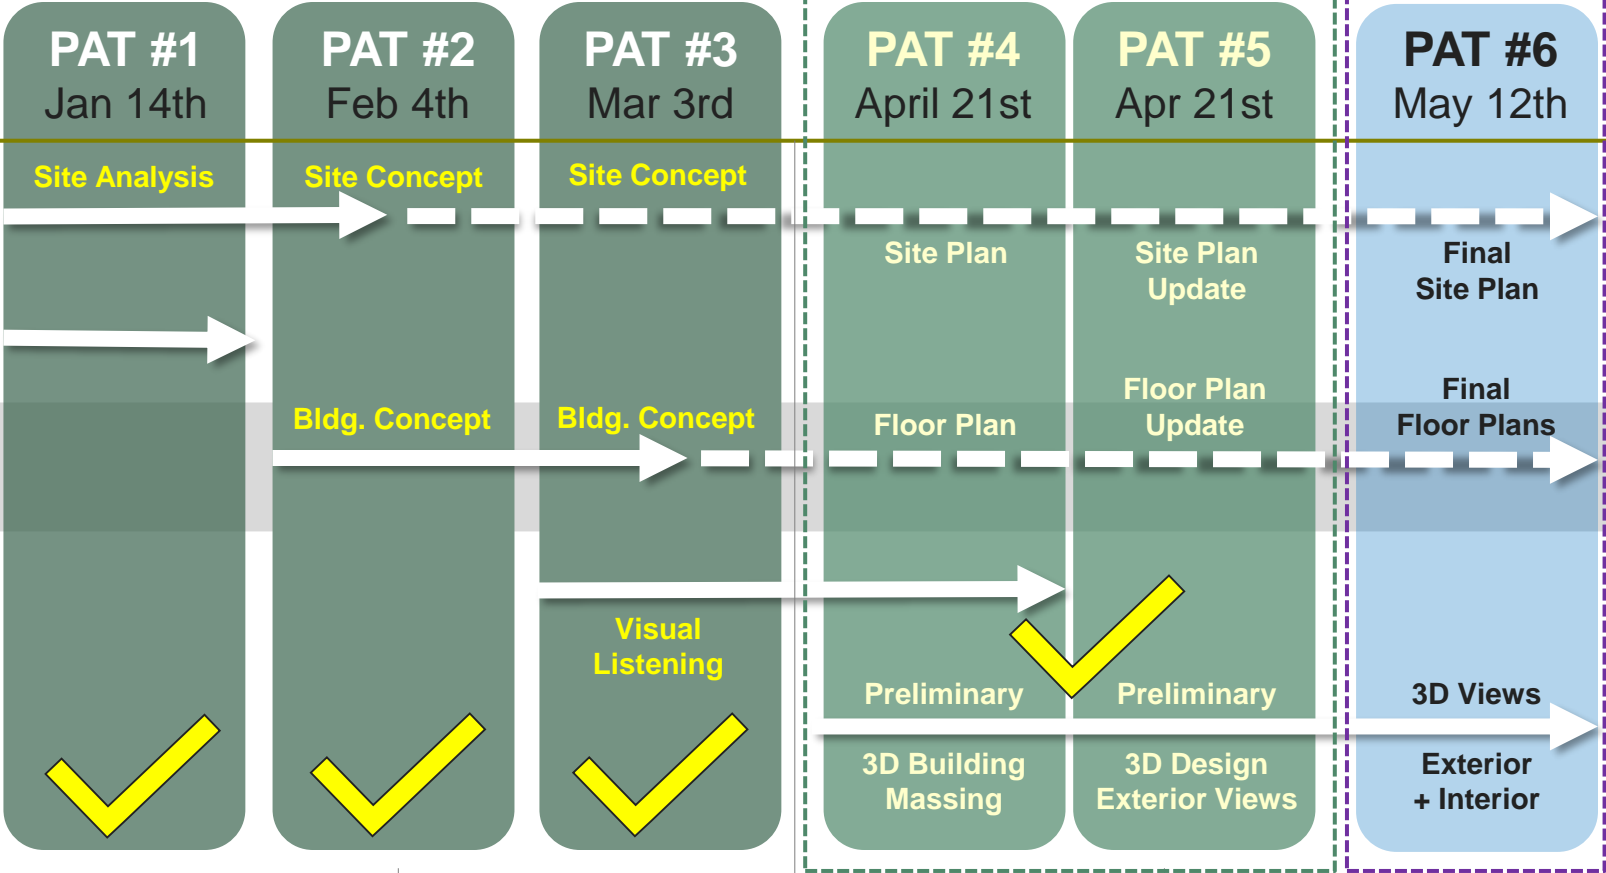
PAT #1
Jan 14th

PAT #2
Feb 4th

PAT #3
Mar 3rd

PAT #4
April 21st

PAT #5
Apr 21st

PAT #6
May 12th

Site Analysis

Site Concept

Site Concept

Site Plan

Site Plan Update

Final Site Plan

Bldg. Concept

Bldg. Concept

Floor Plan

Floor Plan Update

Final Floor Plans

Visual Listening

Preliminary

Preliminary

3D Views

3D Building Massing

3D Design Exterior Views

Exterior + Interior